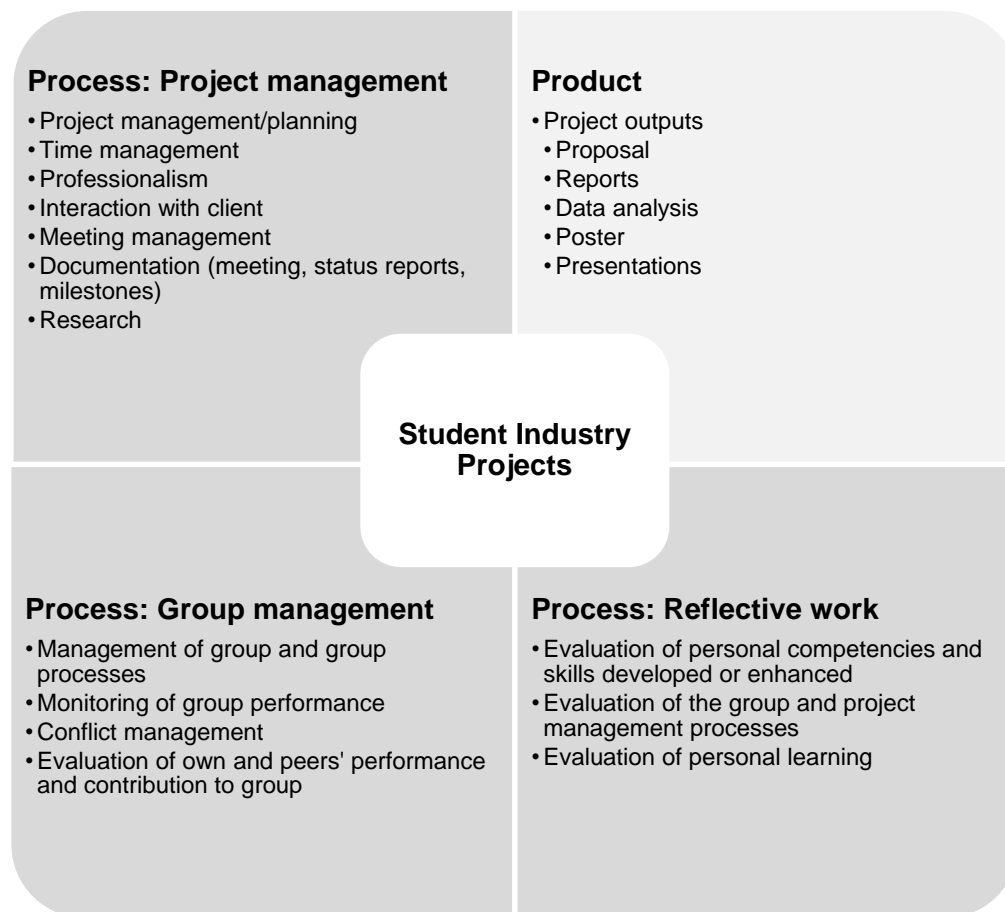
**Process: Project management**
- Project management/planning
- Time management
- Professionalism
- Interaction with client
- Meeting management
- Documentation (meeting, status reports, milestones)
- Research

**Product**
- Project outputs
  - Proposal
  - Reports
  - Data analysis
  - Poster
  - Presentations

**Student Industry Projects**

**Process: Group management**
- Management of group and group processes
- Monitoring of group performance
- Conflict management
- Evaluation of own and peers' performance and contribution to group

**Process: Reflective work**
- Evaluation of personal competencies and skills developed or enhanced
- Evaluation of the group and project management processes
- Evaluation of personal learning